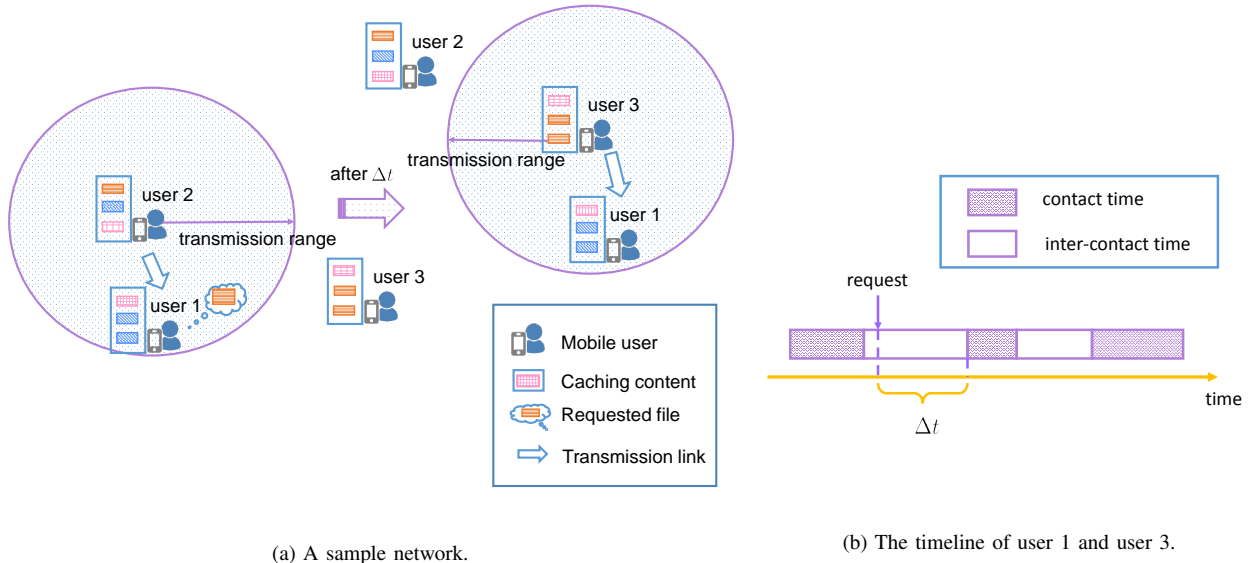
user 2

user 3

transmission range

after $\Delta t$

user 2

transmission range

user 1

user 3

user 1

Mobile user

Caching content

Requested file

Transmission link

contact time

inter-contact time

request

time

$\Delta t$

(a) A sample network.

(b) The timeline of user 1 and user 3.